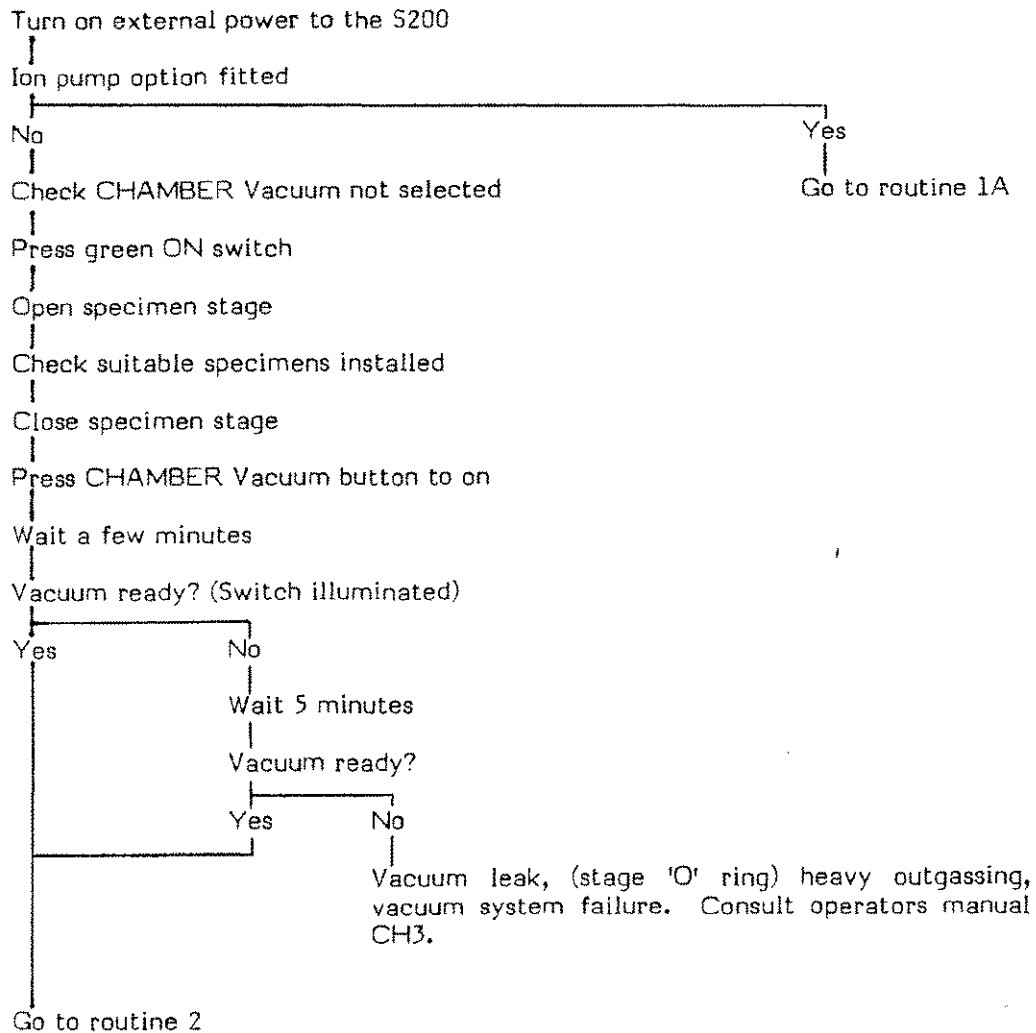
Turn on external power to the S200

Ion pump option fitted

No

Yes

Go to routine 1A

Check CHAMBER Vacuum not selected

Press green ON switch

Open specimen stage

Check suitable specimens installed

Close specimen stage

Press CHAMBER Vacuum button to on

Wait a few minutes

Vacuum ready? (Switch illuminated)

Yes

No

Wait 5 minutes

Vacuum ready?

Yes

No

Vacuum leak, (stage 'O' ring) heavy outgassing, vacuum system failure. Consult operators manual CH3.

Go to routine 2